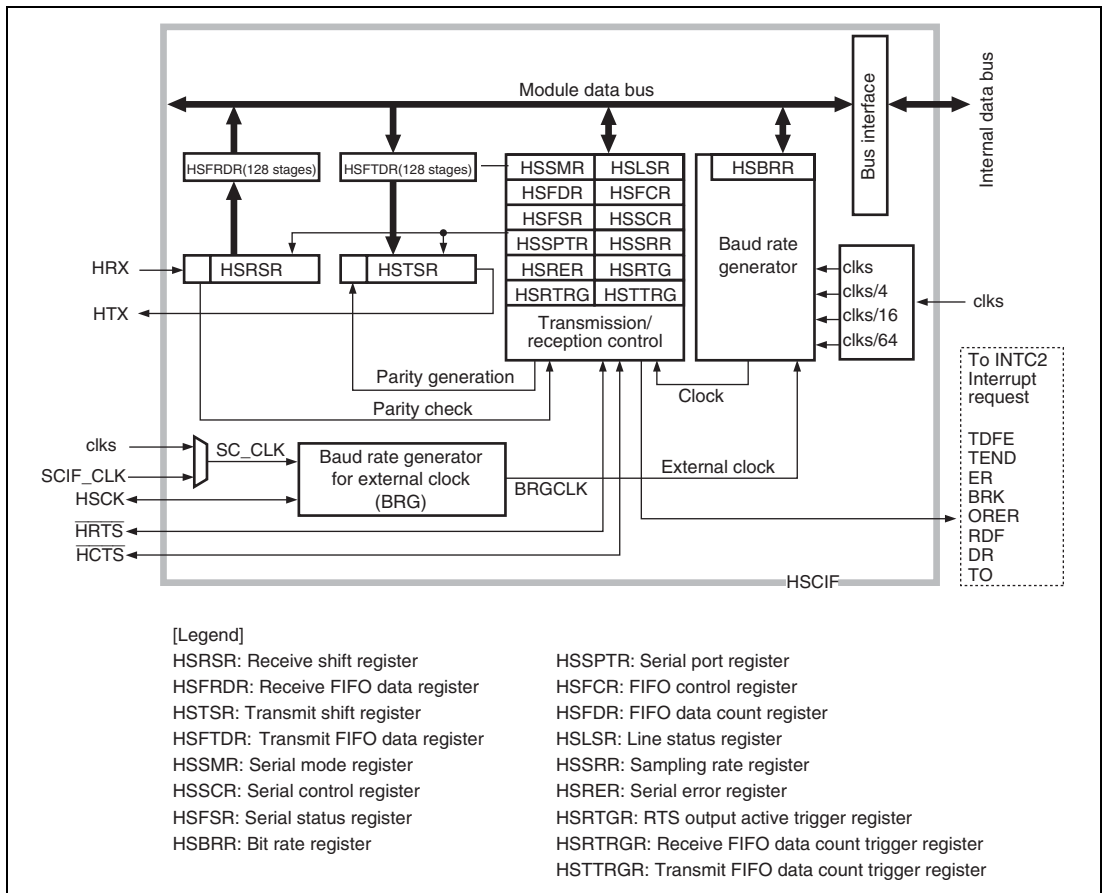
Module data bus

Bus interface

Internal data bus

HSFRDR(128 stages)

HSFTDR(128 stages)

| HSSMR | HSLSR |
|---|---|
| HSFDR | HSFCR |
| HSFSR | HSSCR |
| HSSPTR | HSSRR |
| HSRER | HSRTG |
| HSRTRG | HSTTRG |

Transmission/ reception control

HSBRR

Baud rate generator

clks
clks/4
clks/16
clks/64

clks

HRX

HSRSR

HSTSR

HTX

Parity generation

Parity check

Clock

clks

SCIF_CLK

SC_CLK

Baud rate generator for external clock (BRG)

BRGCLK

External clock

HSCK

$\overline{HRTS}$

$\overline{HCTS}$

HSCIF

To INTC2 Interrupt request

TDFE
TEND
ER
BRK
ORER
RDF
DR
TO

[Legend]
HSRSR: Receive shift register
HSFRDR: Receive FIFO data register
HSTSR: Transmit shift register
HSFTDR: Transmit FIFO data register
HSSMR: Serial mode register
HSSCR: Serial control register
HSFSR: Serial status register
HSBRR: Bit rate register

HSSPTR: Serial port register
HSFCR: FIFO control register
HSFDR: FIFO data count register
HSLSR: Line status register
HSSRR: Sampling rate register
HSRER: Serial error register
HSRTGR: RTS output active trigger register
HSRTRGR: Receive FIFO data count trigger register
HSTTRGR: Transmit FIFO data count trigger register